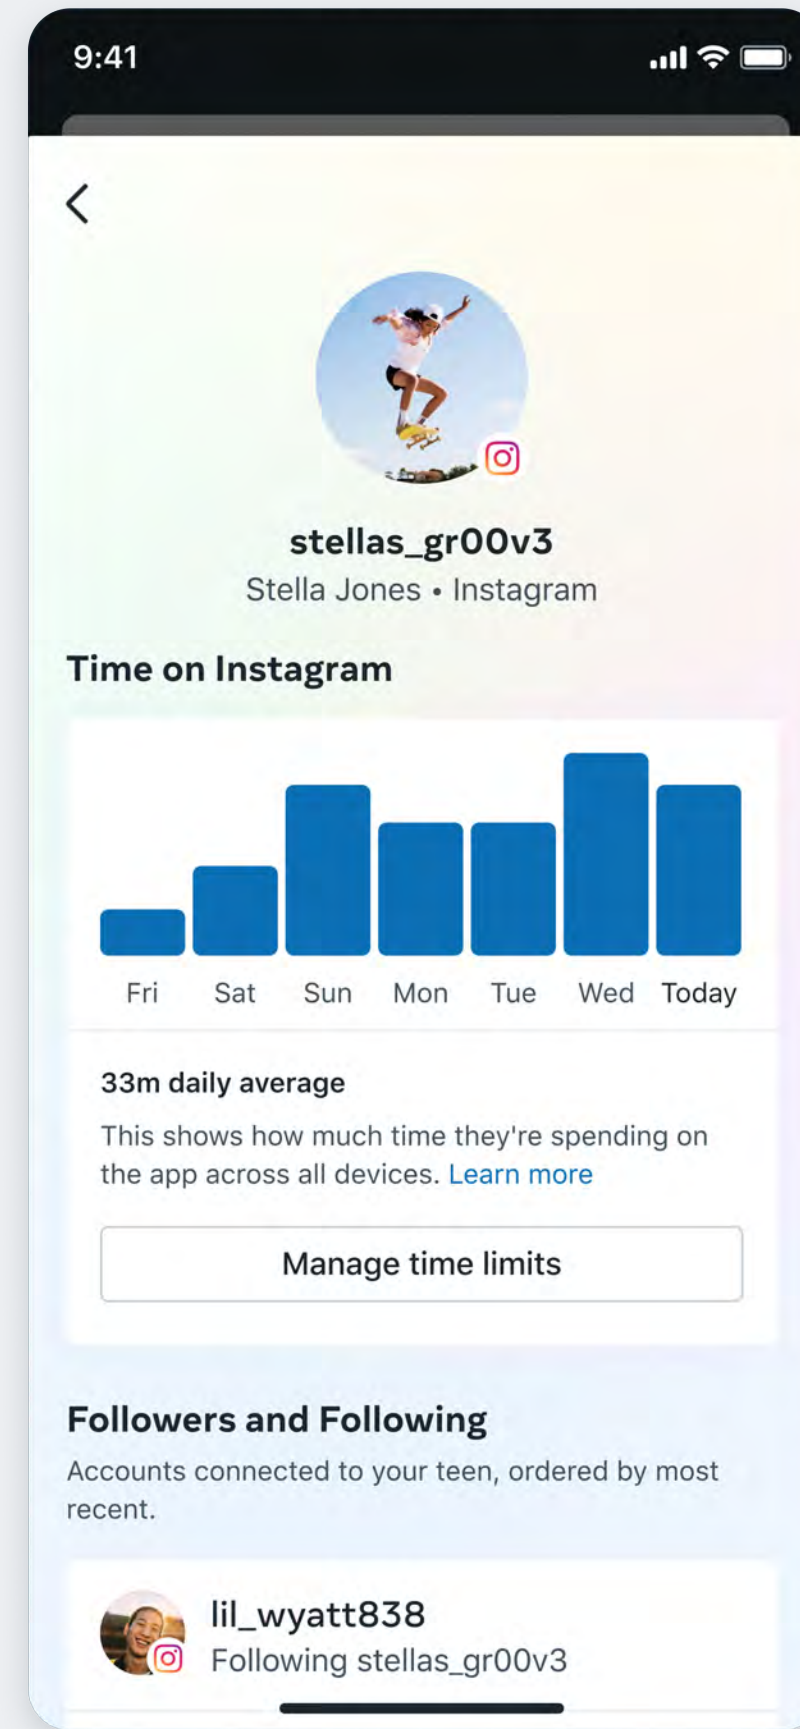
9:41

<

stellas_gr00v3
Stella Jones • Instagram

Time on Instagram

Fri Sat Sun Mon Tue Wed Today

33m daily average

This shows how much time they're spending on the app across all devices. Learn more

Manage time limits

Followers and Following

Accounts connected to your teen, ordered by most recent.

lil_wyatt838
Following stellas_gr00v3